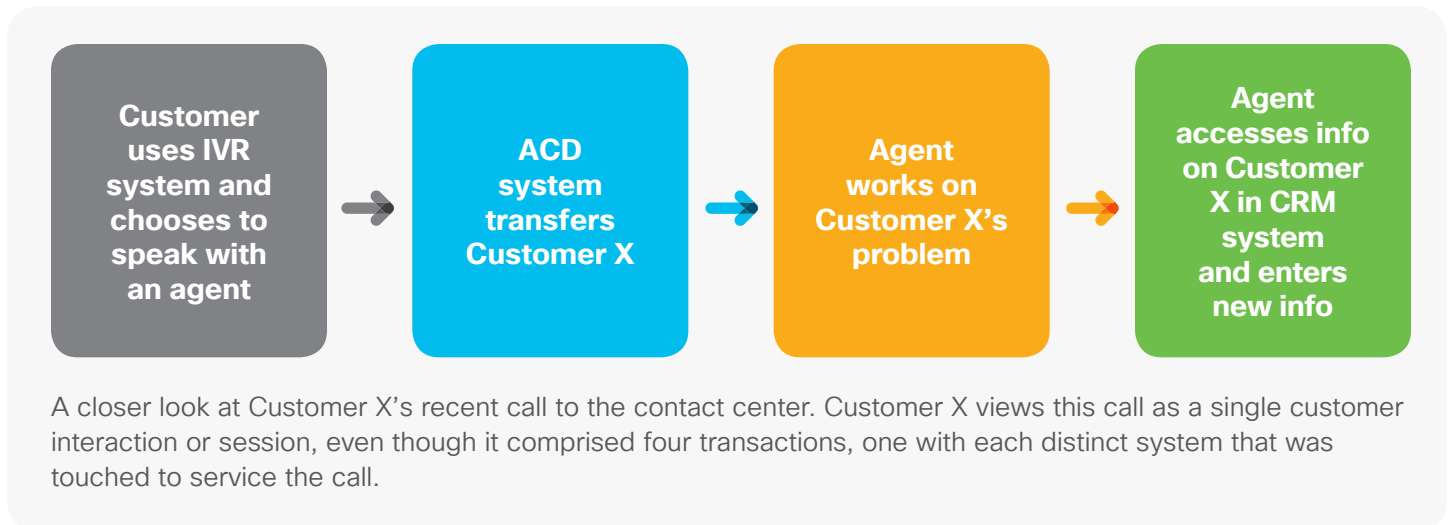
Customer uses IVR system and chooses to speak with an agent

ACD system transfers Customer X

Agent works on Customer X's problem

Agent accesses info on Customer X in CRM system and enters new info

A closer look at Customer X's recent call to the contact center. Customer X views this call as a single customer interaction or session, even though it comprised four transactions, one with each distinct system that was touched to service the call.